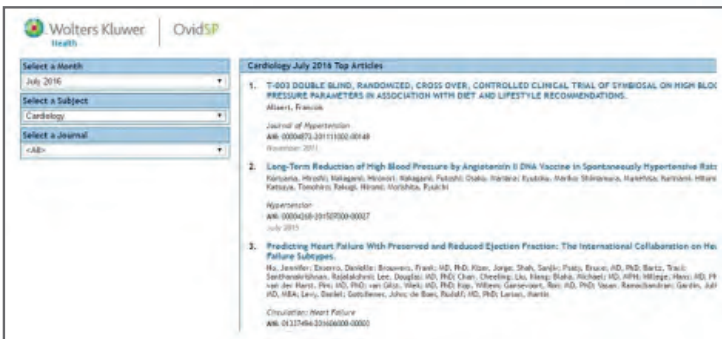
Wolters Kluwer Health | OvidSP

Select a Month
July 2016
Select a Subject
Cardiology
Select a Journal
<All>

Cardiology July 2016 Top Articles

1. T-003 DOUBLE BLIND, RANDOMIZED, CROSS OVER, CONTROLLED CLINICAL TRIAL OF SYMBIOSAL ON HIGH BLO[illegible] PRESSURE PARAMETERS IN ASSOCIATION WITH DIET AND LIFESTYLE RECOMMENDATIONS.
Albert, Francis
Journal of Hypertension
AN: 00004872-201111002-00148
November 2011

2. Long-Term Reduction of High Blood Pressure by Angiotensin II DNA Vaccine in Spontaneously Hypertensive Rat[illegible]
Koriyama, Hiroshi; Nakagami, Hironori; Nakagami, Futoshi; Osako, Mariana; Kyutoku, Mariko; Shimamura, Munehisa; Kurinami, Hitomi; Katsuya, Tomohiro; Rakugi, Hiromi; Morishita, Ryuichi
Hypertension
AN: 00004268-201507000-00027
July 2015

3. Predicting Heart Failure With Preserved and Reduced Ejection Fraction: The International Collaboration on He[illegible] Failure Subtypes.
Ho, Jennifer; Enserro, Danielle; Brouwers, Frank; MD, PhD; Kizer, Jorge; Shah, Sanjiv; Psaty, Bruce; MD, PhD; Bartz, Traci; Santhanakrishnan, Rajalakshmi; Lee, Douglas; MD, PhD; Chan, Cheeling; Liu, Kiang; Blaha, Michael; MD, MPH; Hillege, Hans; MD, Ph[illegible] van der Harst, Pim; MD, PhD; van Gilst, Wiek; MD, PhD; Kop, Willem; Gansevoort, Ron; MD, PhD; Vasan, Ramachandran; Gardin, Jul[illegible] MD, MBA; Levy, Daniel; Gottdiener, John; de Boer, Rudolf; MD, PhD; Larson, Martin
Circulation: Heart Failure
AN: 01337496-201606000-00003